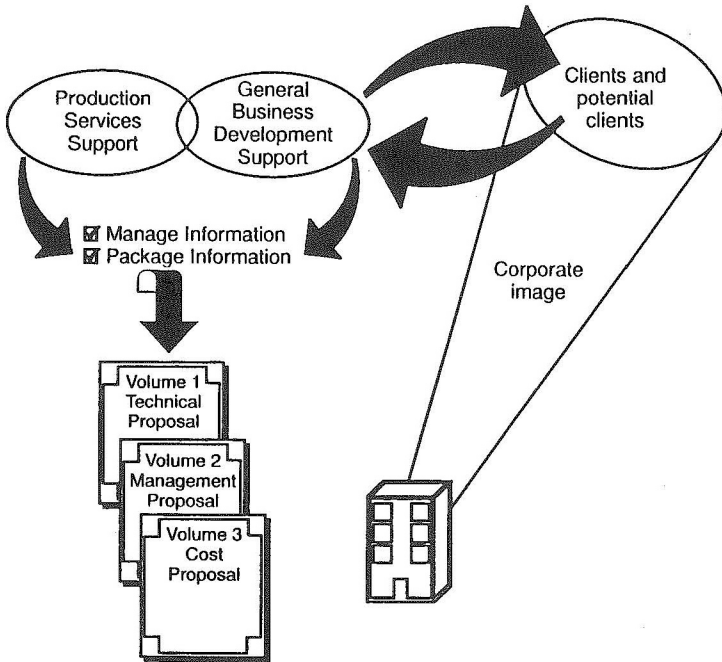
Production Services Support

General Business Development Support

Clients and potential clients

☑ Manage Information
☑ Package Information

Corporate image

Volume 1 Technical Proposal

Volume 2 Management Proposal

Volume 3 Cost Proposal